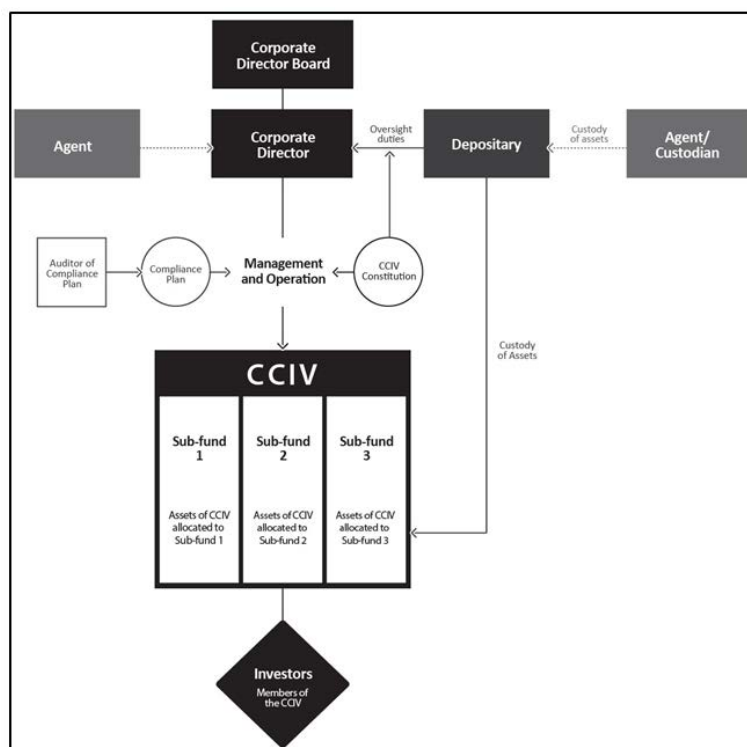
Corporate Director Board

Agent

Corporate Director

Oversight duties

Depositary

Custody of assets

Agent/ Custodian

Auditor of Compliance Plan

Compliance Plan

Management and Operation

CCIV Constitution

Custody of Assets

CCIV

Sub-fund 1

Assets of CCIV allocated to Sub-fund 1

Sub-fund 2

Assets of CCIV allocated to Sub-fund 2

Sub-fund 3

Assets of CCIV allocated to Sub-fund 3

Investors

Members of the CCIV